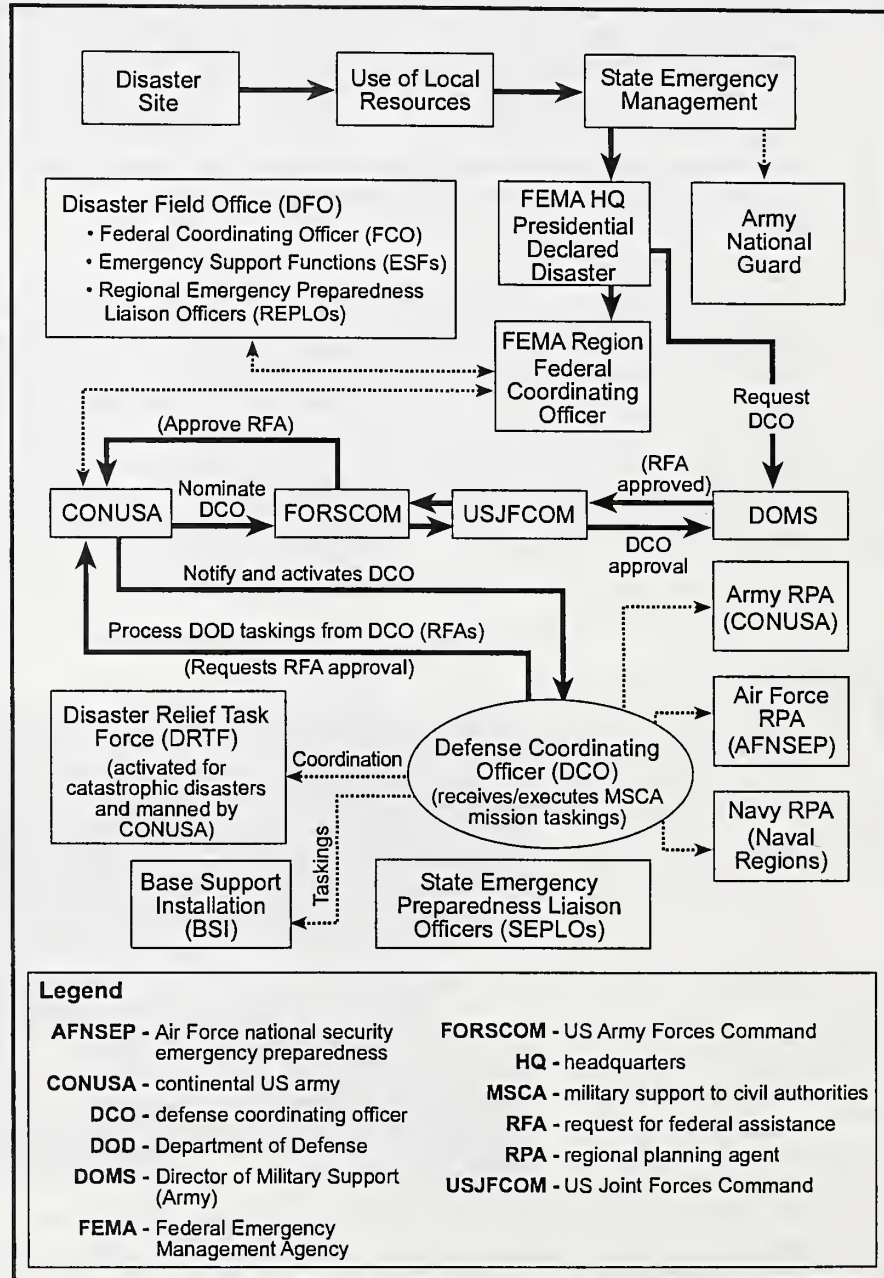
Disaster Site

Use of Local Resources

State Emergency Management

FEMA HQ Presidential Declared Disaster

Army National Guard

Disaster Field Office (DFO)
• Federal Coordinating Officer (FCO)
• Emergency Support Functions (ESFs)
• Regional Emergency Preparedness Liaison Officers (REPLOs)

FEMA Region Federal Coordinating Officer

Request DCO

(Approve RFA)

(RFA approved)

CONUSA

Nominate DCO

FORSCOM

USJFCOM

DOMS

DCO approval

Notify and activates DCO

Army RPA (CONUSA)

Process DOD taskings from DCO (RFAs)

(Requests RFA approval)

Air Force RPA (AFNSEP)

Disaster Relief Task Force (DRTF) (activated for catastrophic disasters and manned by CONUSA)

Coordination

Defense Coordinating Officer (DCO) (receives/executes MSCA mission taskings)

Navy RPA (Naval Regions)

Taskings

Base Support Installation (BSI)

State Emergency Preparedness Liaison Officers (SEPLOs)

Legend

AFNSEP - Air Force national security emergency preparedness
CONUSA - continental US army
DCO - defense coordinating officer
DOD - Department of Defense
DOMS - Director of Military Support (Army)
FEMA - Federal Emergency Management Agency
FORSCOM - US Army Forces Command
HQ - headquarters
MSCA - military support to civil authorities
RFA - request for federal assistance
RPA - regional planning agent
USJFCOM - US Joint Forces Command